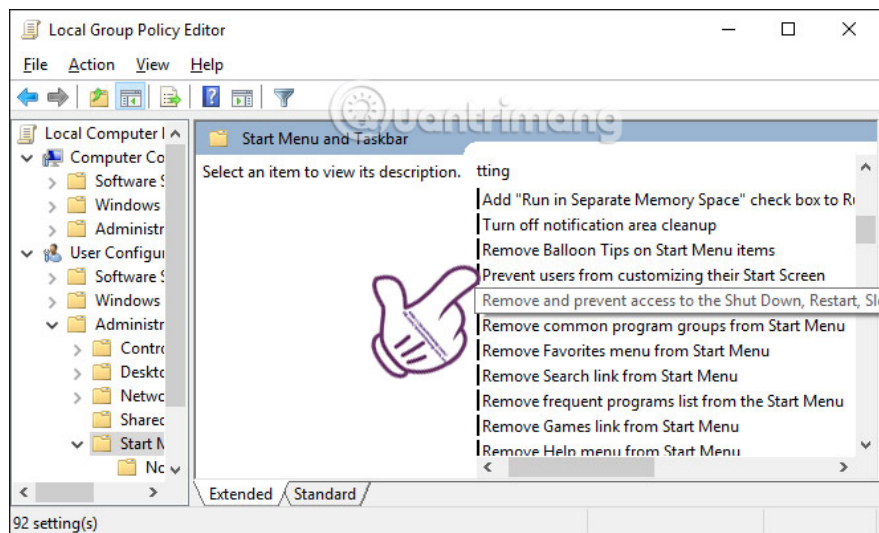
Local Group Policy Editor

File Action View Help

Local Computer I
Computer Co
Software S
Windows
Administr
User Configur
Software S
Windows
Administr
Contro
Deskto
Netwo
Shared
Start M
No

Start Menu and Taskbar

Select an item to view its description.

tting
Add "Run in Separate Memory Space" check box to R
Turn off notification area cleanup
Remove Balloon Tips on Start Menu items
Prevent users from customizing their Start Screen
Remove and prevent access to the Shut Down, Restart, Sl
Remove common program groups from Start Menu
Remove Favorites menu from Start Menu
Remove Search link from Start Menu
Remove frequent programs list from the Start Menu
Remove Games link from Start Menu
Remove Help menu from Start Menu

Extended Standard

92 setting(s)